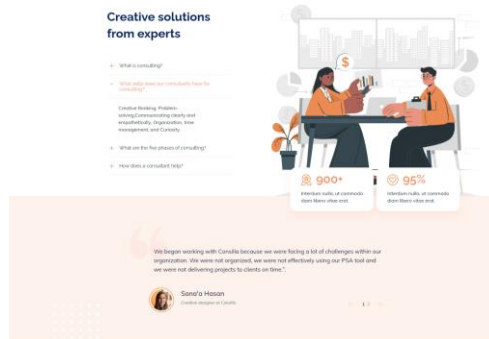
Creative solutions from experts

+ What is consulting?

− What skills does our consultants have for consulting?

Creative thinking, Problem-solving,Communicating clearly and empathetically, Organization, time management, and Curiosity.

+ What are the five phases of consulting?

+ How does a consultant help?

$

900+

Interdum nulla, ut commodo diam libero vitae erat.

95%

Interdum nulla, ut commodo diam libero vitae erat.

"

We began working with Consile because we were facing a lot of challenges within our organization. We were not organized, we were not effectively using our PSA tool and we were not delivering projects to clients on time.".

Sana'a Hasan

Creative designer at Consile

1 2